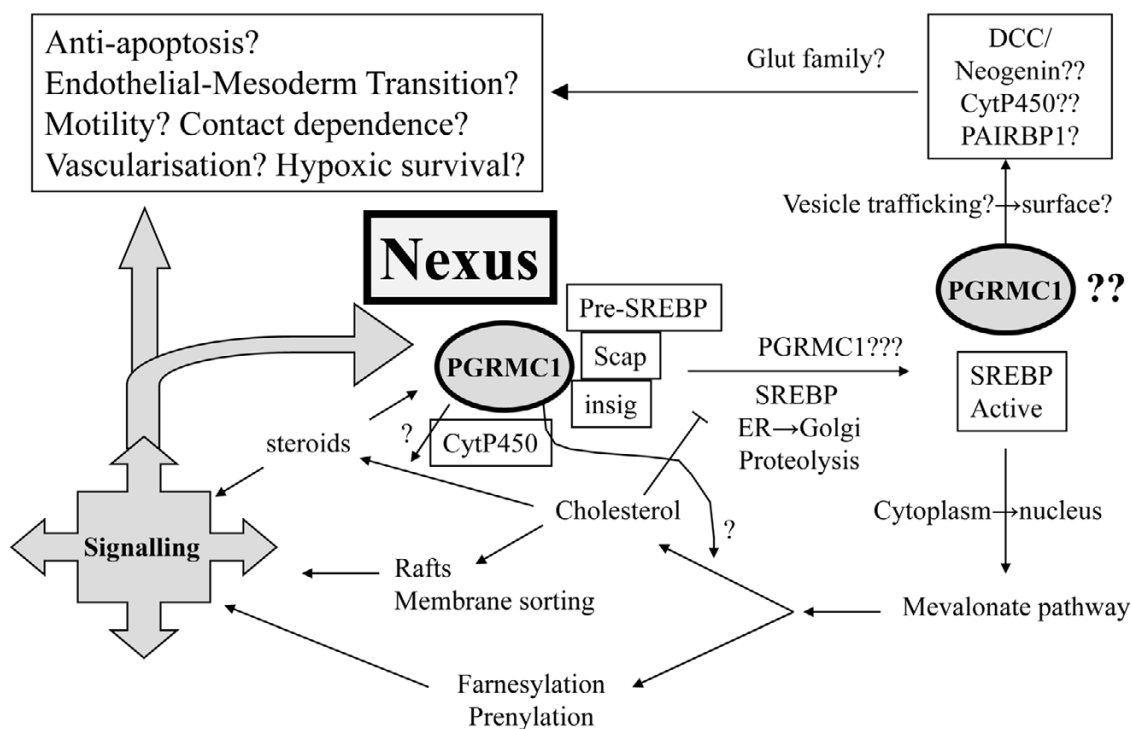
Anti-apoptosis?
Endothelial-Mesoderm Transition?
Motility? Contact dependence?
Vascularisation? Hypoxic survival?

Glut family?

DCC/
Neogenin??
CytP450??
PAIRBP1?

Vesicle trafficking?→surface?

Nexus

PGRMC1

??

Pre-SREBP

PGRMC1

Scap

insig

PGRMC1???

SREBP
ER→Golgi
Proteolysis

SREBP
Active

?

CytP450

steroids

Cholesterol

?

Cytoplasm→nucleus

Signalling

Rafts
Membrane sorting

Mevalonate pathway

Farnesylation
Prenylation